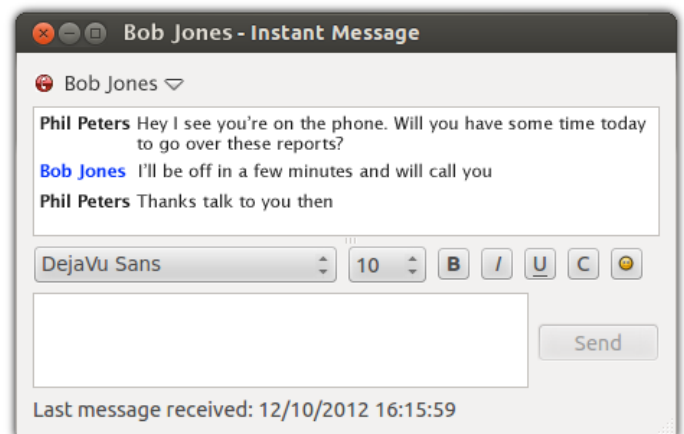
Bob Jones - Instant Message

Bob Jones

Phil Peters Hey I see you're on the phone. Will you have some time today to go over these reports?

Bob Jones I'll be off in a few minutes and will call you

Phil Peters Thanks talk to you then

DejaVu Sans 10 B I U C

Send

Last message received: 12/10/2012 16:15:59